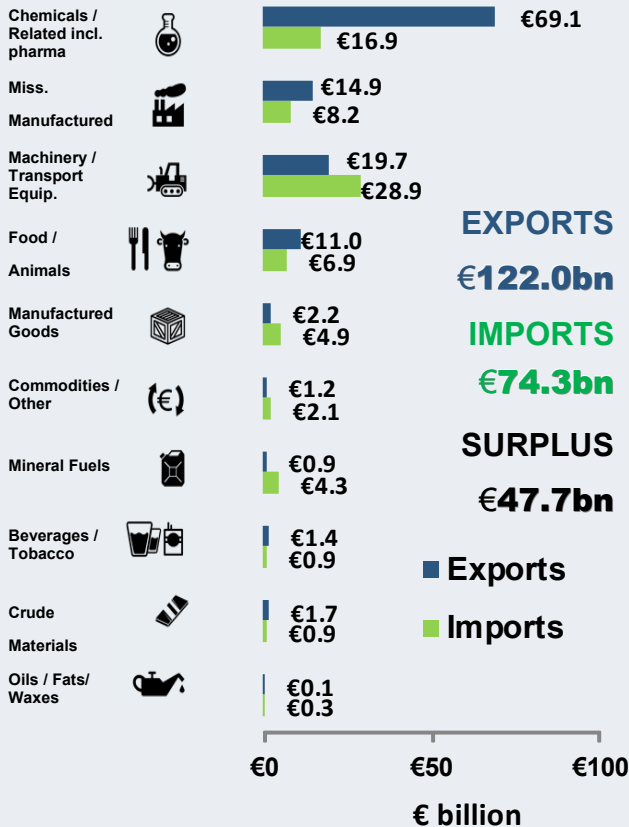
Chemicals / Related incl. pharma
€69.1
€16.9

Miss. Manufactured
€14.9
€8.2

Machinery / Transport Equip.
€19.7
€28.9

Food / Animals
€11.0
€6.9

Manufactured Goods
€2.2
€4.9

Commodities / Other
€1.2
€2.1

Mineral Fuels
€0.9
€4.3

Beverages / Tobacco
€1.4
€0.9

Crude Materials
€1.7
€0.9

Oils / Fats/ Waxes
€0.1
€0.3

EXPORTS
€122.0bn
IMPORTS
€74.3bn
SURPLUS
€47.7bn

Exports
Imports

€0
€50
€100
€ billion